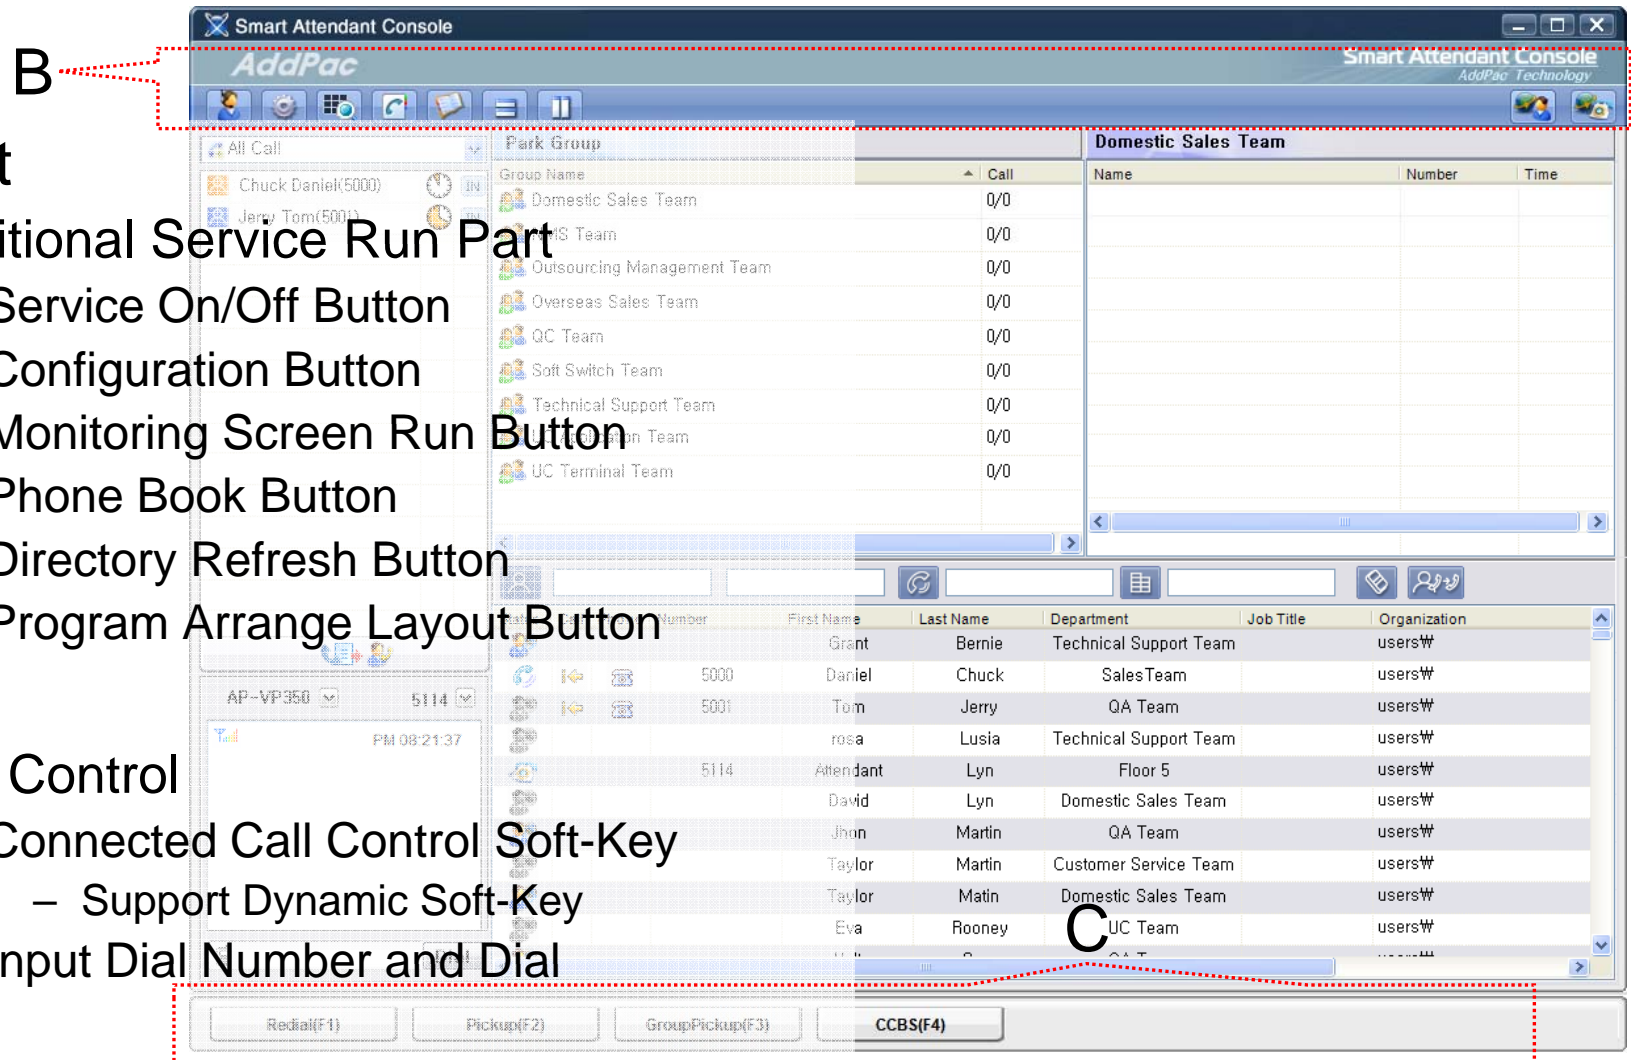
Smart Attendant Console

AddPac

Smart Attendant Console
AddPac Technology

B

t
itional Service Run Part
Service On/Off Button
Configuration Button
Monitoring Screen Run Button
Phone Book Button
Directory Refresh Button
Program Arrange Layout Button

Control
Connected Call Control Soft-Key
– Support Dynamic Soft-Key
nput Dial Number and Dial

All Call
Chuck Daniel(5000)
Jerry Tom(5001)

Park Group

| Group Name | Call |
|---|---|
| Domestic Sales Team | 0/0 |
| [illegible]S Team | 0/0 |
| Outsourcing Management Team | 0/0 |
| Overseas Sales Team | 0/0 |
| QC Team | 0/0 |
| Soft Switch Team | 0/0 |
| Technical Support Team | 0/0 |
| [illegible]on Team | 0/0 |
| UC Terminal Team | 0/0 |

Domestic Sales Team

| Name | Number | Time |
|---|---|---|

AP-VP350 5114
PM 08:21:37

| Number | First Name | Last Name | Department | Job Title | Organization |
|---|---|---|---|---|---|
| | Grant | Bernie | Technical Support Team | | users₩ |
| 5000 | Daniel | Chuck | SalesTeam | | users₩ |
| 5001 | Tom | Jerry | QA Team | | users₩ |
| | rosa | Lusia | Technical Support Team | | users₩ |
| 5114 | Attendant | Lyn | Floor 5 | | users₩ |
| | David | Lyn | Domestic Sales Team | | users₩ |
| | Jhon | Martin | QA Team | | users₩ |
| | Taylor | Martin | Customer Service Team | | users₩ |
| | Taylor | Matin | Domestic Sales Team | | users₩ |
| | Eva | Rooney | UC Team | | users₩ |

C

Redial(F1) Pickup(F2) GroupPickup(F3) CCBS(F4)